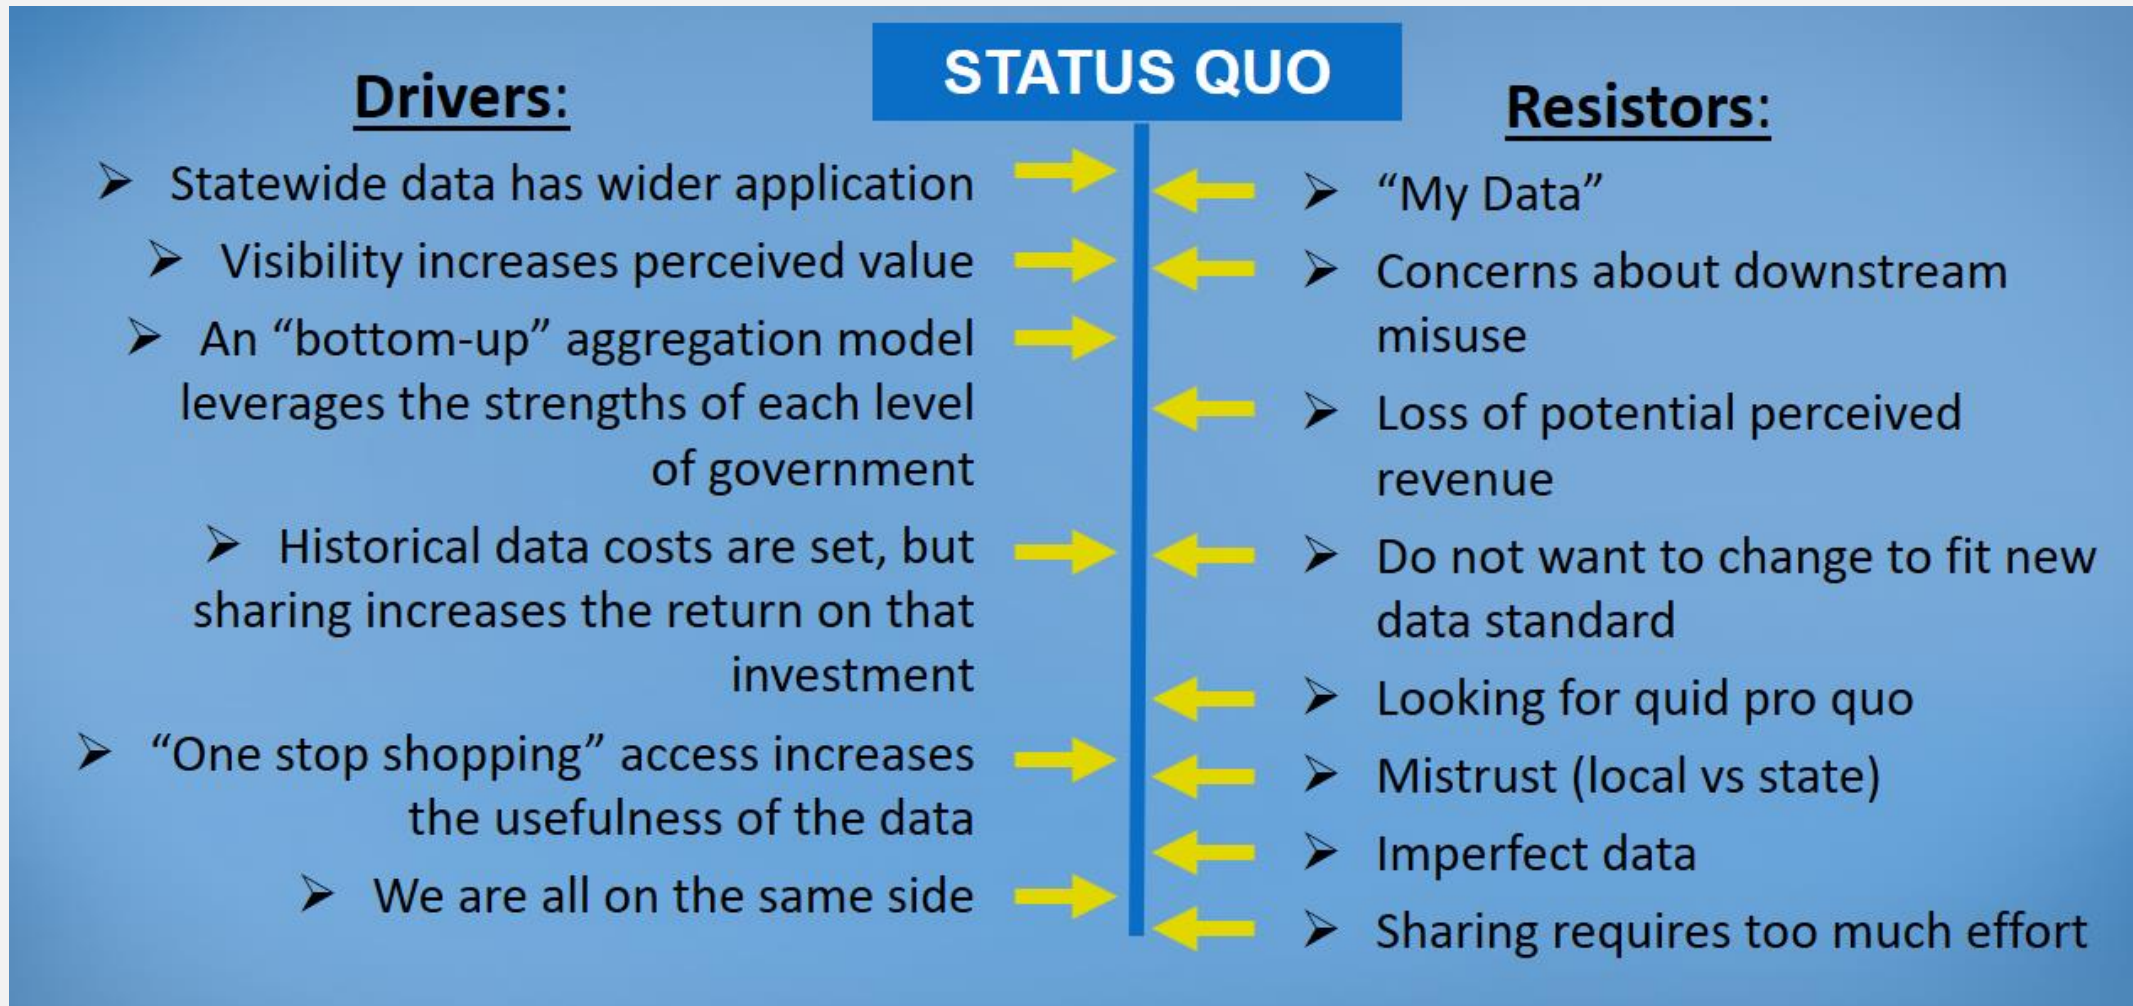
STATUS QUO

Drivers:

➢ Statewide data has wider application

➢ Visibility increases perceived value

➢ An "bottom-up" aggregation model leverages the strengths of each level of government

➢ Historical data costs are set, but sharing increases the return on that investment

➢ "One stop shopping" access increases the usefulness of the data

➢ We are all on the same side

Resistors:

➢ "My Data"

➢ Concerns about downstream misuse

➢ Loss of potential perceived revenue

➢ Do not want to change to fit new data standard

➢ Looking for quid pro quo

➢ Mistrust (local vs state)

➢ Imperfect data

➢ Sharing requires too much effort